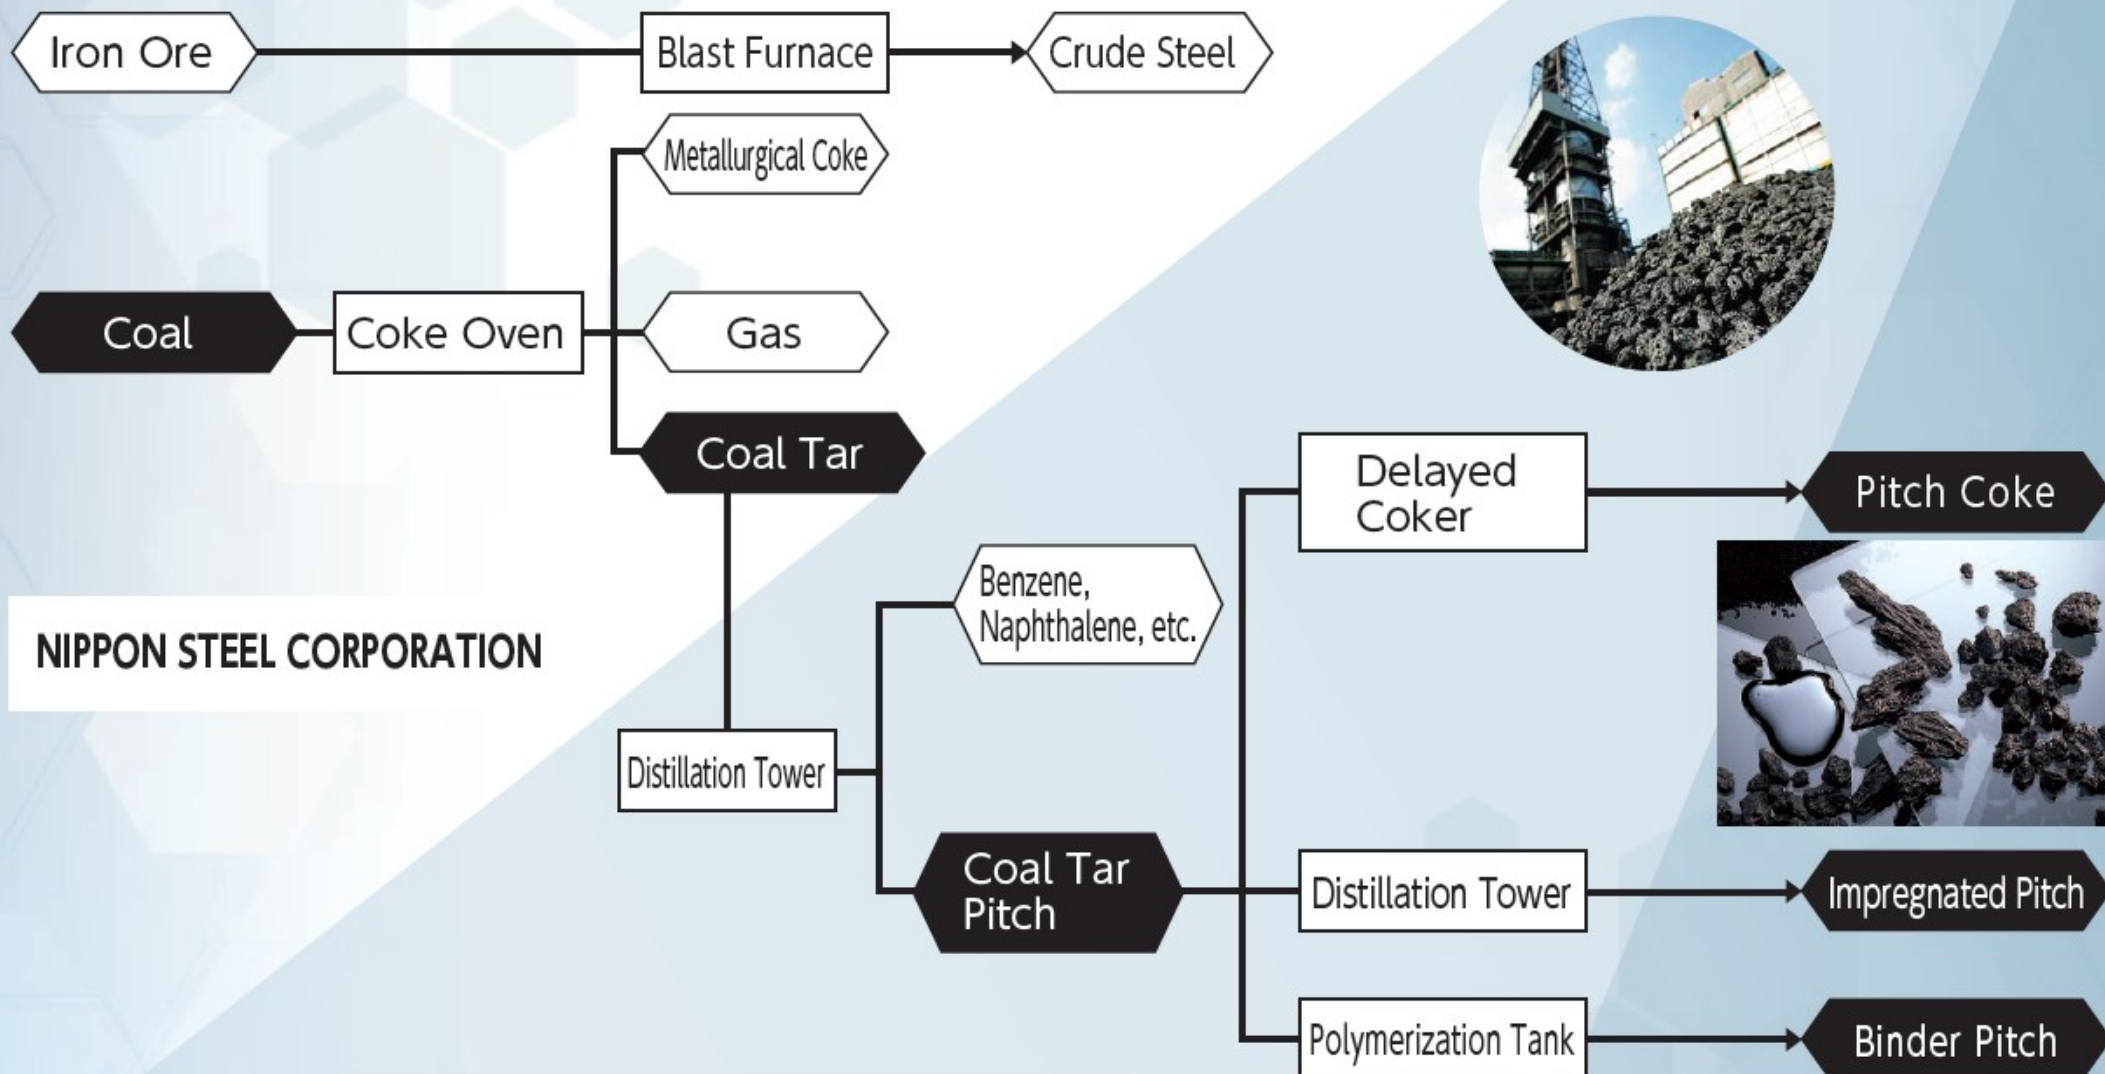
Iron Ore

Blast Furnace

Crude Steel

Metallurgical Coke

Coal

Coke Oven

Gas

Coal Tar

NIPPON STEEL CORPORATION

Distillation Tower

Benzene, Naphthalene, etc.

Coal Tar Pitch

Delayed Coker

Pitch Coke

Distillation Tower

Impregnated Pitch

Polymerization Tank

Binder Pitch